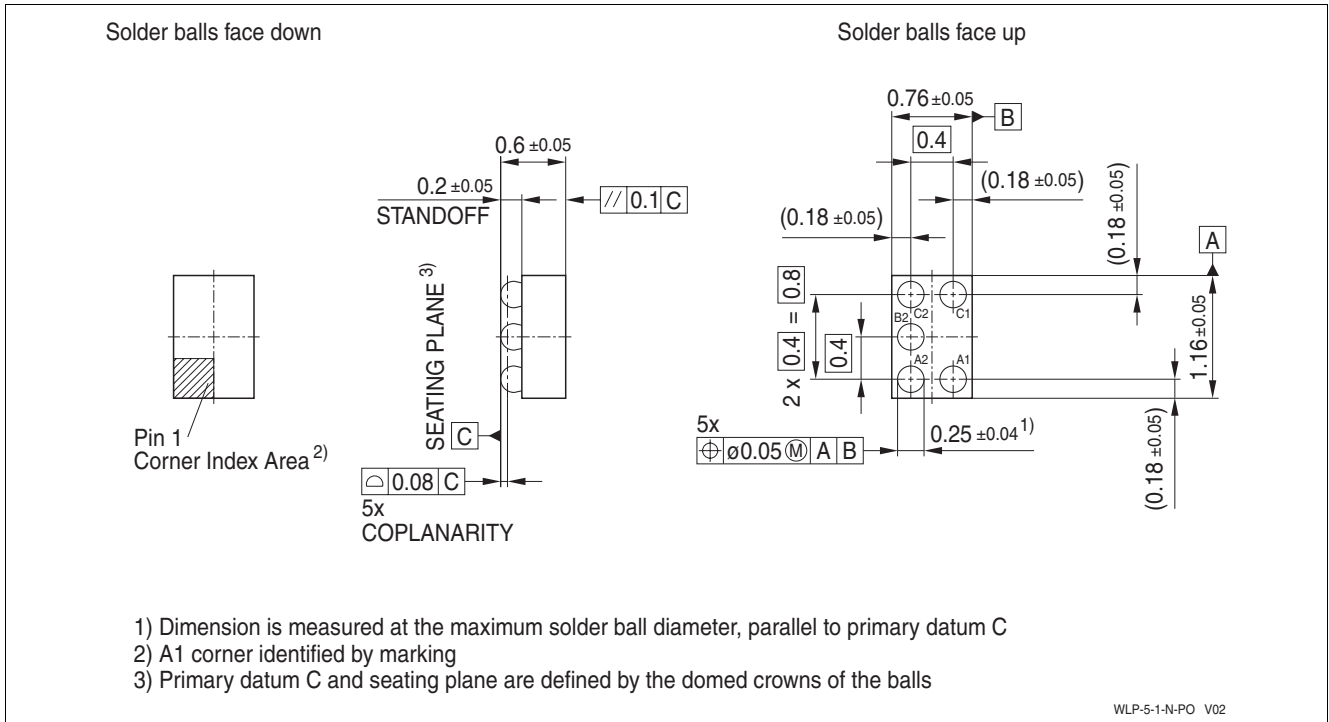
Solder balls face down

Solder balls face up

0.6 ±0.05

0.2 ±0.05
STANDOFF

// 0.1 C

SEATING PLANE $^{3)}$

C

Pin 1
Corner Index Area $^{2)}$

⌓ 0.08 C
5x
COPLANARITY

0.76 ±0.05

B

0.4

(0.18 ±0.05)

(0.18 ±0.05)

(0.18 ±0.05)

A

2 x 0.4 = 0.8

0.4

C2 C1
B2
A2 A1

1.16 ±0.05

(0.18 ±0.05)

5x
⌖ ø0.05 Ⓜ A B

0.25 ±0.04 $^{1)}$

1) Dimension is measured at the maximum solder ball diameter, parallel to primary datum C
2) A1 corner identified by marking
3) Primary datum C and seating plane are defined by the domed crowns of the balls

WLP-5-1-N-PO V02